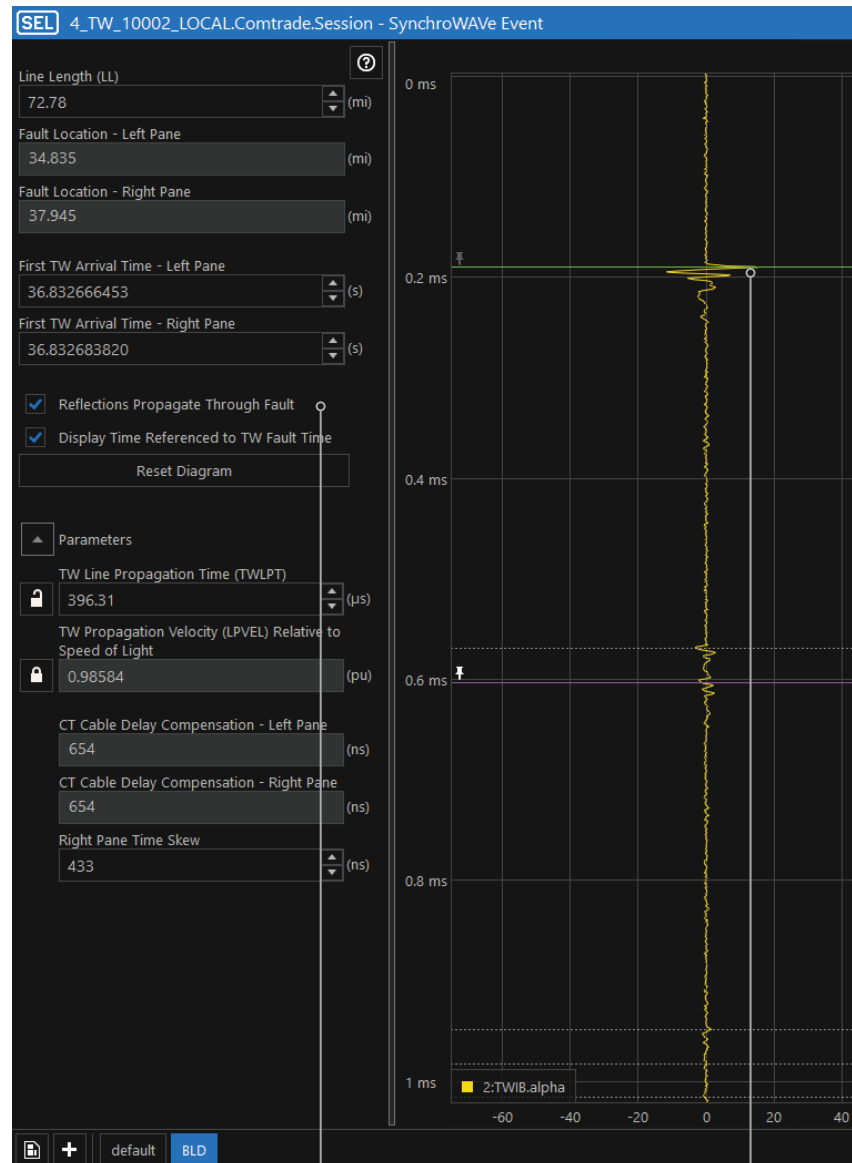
SEL 4_TW_10002_LOCAL.Comtrade.Session - SynchroWAVe Event

Line Length (LL)
72.78 (mi)
Fault Location - Left Pane
34.835 (mi)
Fault Location - Right Pane
37.945 (mi)

First TW Arrival Time - Left Pane
36.832666453 (s)
First TW Arrival Time - Right Pane
36.832683820 (s)

Reflections Propagate Through Fault
Display Time Referenced to TW Fault Time
Reset Diagram

Parameters
TW Line Propagation Time (TWLPT)
396.31 (µs)
TW Propagation Velocity (LPVEL) Relative to Speed of Light
0.98584 (pu)

CT Cable Delay Compensation - Left Pane
654 (ns)
CT Cable Delay Compensation - Right Pane
654 (ns)
Right Pane Time Skew
433 (ns)

0 ms
0.2 ms
0.4 ms
0.6 ms
0.8 ms
1 ms
2:TWIB.alpha
-60 -40 -20 0 20 40

default BLD